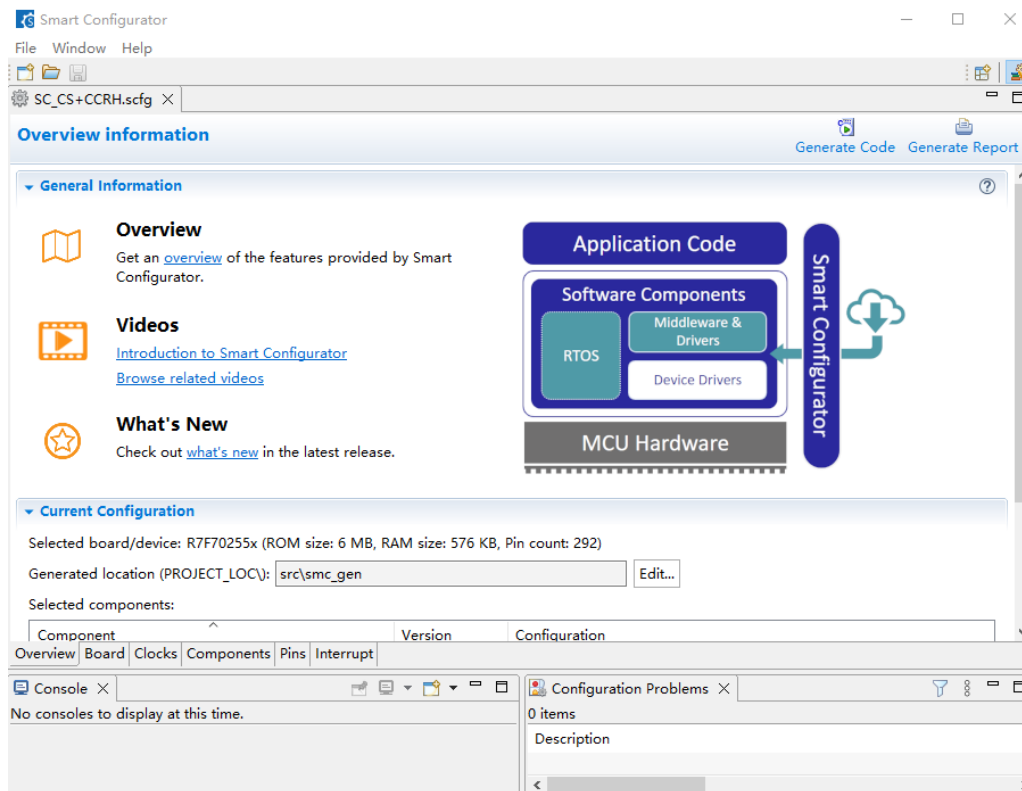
Smart Configurator

File Window Help

SC_CS+CCRH.scfg

Overview information

Generate Code Generate Report

General Information

Overview
Get an overview of the features provided by Smart Configurator.

Videos
Introduction to Smart Configurator
Browse related videos

What's New
Check out what's new in the latest release.

Application Code
Software Components
RTOS
Middleware & Drivers
Device Drivers
MCU Hardware
Smart Configurator

Current Configuration

Selected board/device: R7F70255x (ROM size: 6 MB, RAM size: 576 KB, Pin count: 292)

Generated location (PROJECT_LOC\): src\smc_gen Edit...

Selected components:

| Component | Version | Configuration |
|---|---|---|

Overview Board Clocks Components Pins Interrupt

Console

No consoles to display at this time.

Configuration Problems

0 items

Description